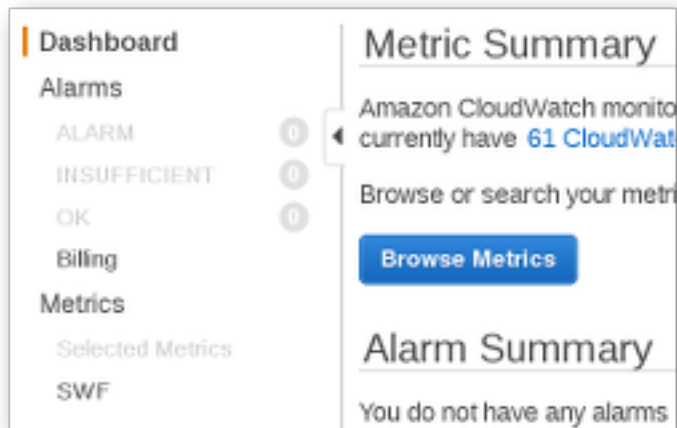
Dashboard
Alarms
ALARM 0
INSUFFICIENT 0
OK 0
Billing
Metrics
Selected Metrics
SWF

Metric Summary

Amazon CloudWatch monito
currently have 61 CloudWat

Browse or search your metri

Browse Metrics

Alarm Summary

You do not have any alarms